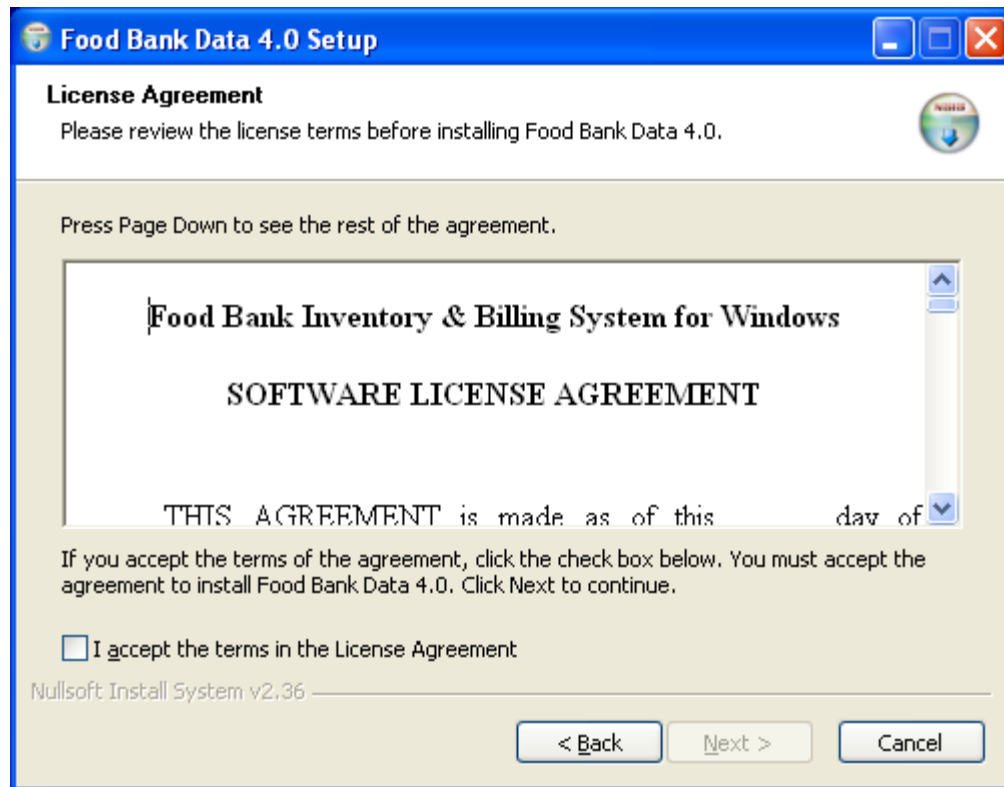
Food Bank Data 4.0 Setup

License Agreement
Please review the license terms before installing Food Bank Data 4.0.

Press Page Down to see the rest of the agreement.

Food Bank Inventory & Billing System for Windows

SOFTWARE LICENSE AGREEMENT

THIS AGREEMENT is made as of this day of

If you accept the terms of the agreement, click the check box below. You must accept the agreement to install Food Bank Data 4.0. Click Next to continue.

I accept the terms in the License Agreement

Nullsoft Install System v2.36

< Back
Next >
Cancel